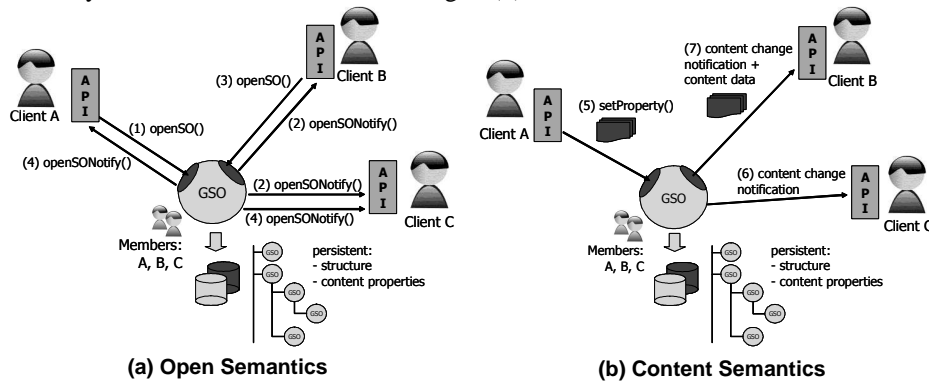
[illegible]

A P I
Client A
(1) openSO()
(4) openSONotify()
A P I
Client B
(3) openSO()
(2) openSONotify()
GSO
(2) openSONotify()
(4) openSONotify()
A P I
Client C
Members:
A, B, C
GSO
GSO
GSO
GSO
GSO
GSO
persistent:
- structure
- content properties

(a) Open Semantics

A P I
Client A
(5) setProperty()
(7) content change notification + content data
A P I
Client B
GSO
(6) content change notification
A P I
Client C
Members:
A, B, C
GSO
GSO
GSO
GSO
GSO
GSO
persistent:
- structure
- content properties

(b) Content Semantics